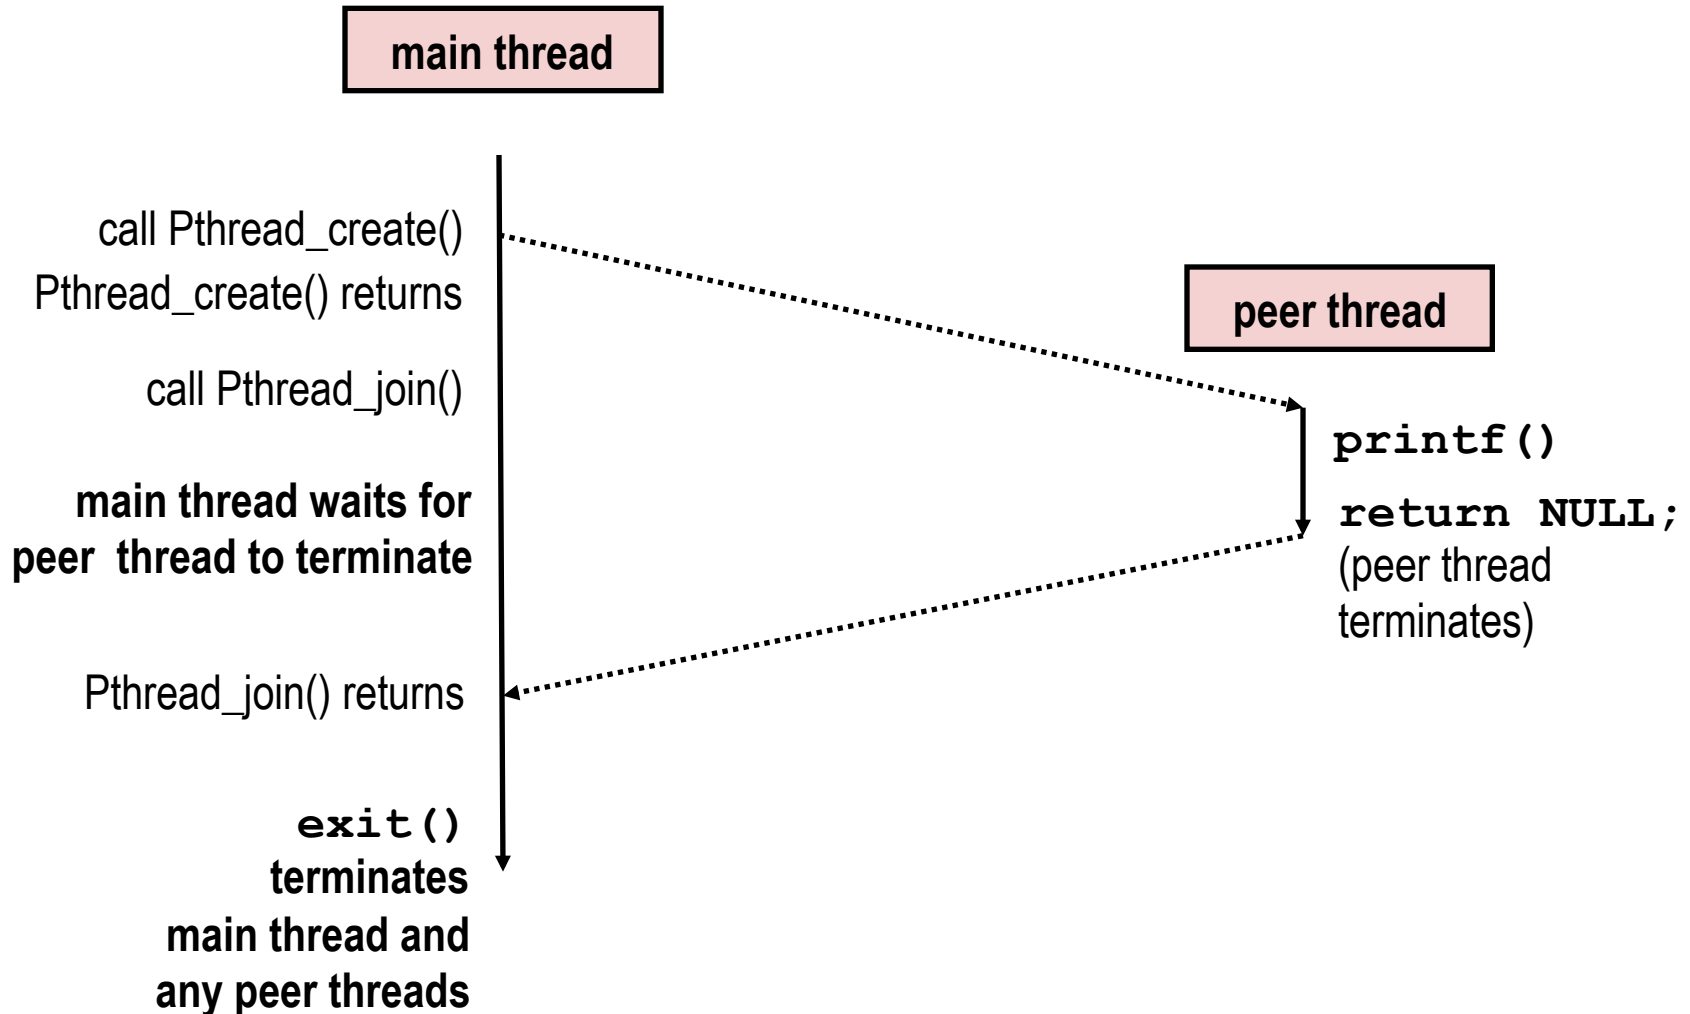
main thread

call Pthread_create()
Pthread_create() returns

peer thread

call Pthread_join()

printf()

main thread waits for peer thread to terminate

return NULL;
(peer thread terminates)

Pthread_join() returns

exit()
terminates main thread and any peer threads